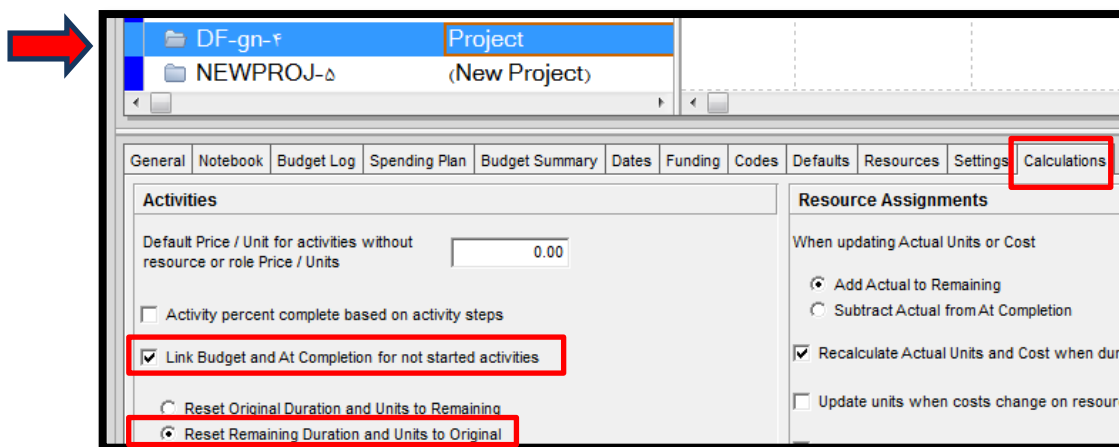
DF-gn-۴ Project
NEWPROJ-۵ (New Project)

General | Notebook | Budget Log | Spending Plan | Budget Summary | Dates | Funding | Codes | Defaults | Resources | Settings | Calculations

Activities

Default Price / Unit for activities without resource or role Price / Units 0.00

Activity percent complete based on activity steps

Link Budget and At Completion for not started activities

Reset Original Duration and Units to Remaining

Reset Remaining Duration and Units to Original

Resource Assignments

When updating Actual Units or Cost

Add Actual to Remaining

Subtract Actual from At Completion

Recalculate Actual Units and Cost when du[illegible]

Update units when costs change on resour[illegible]